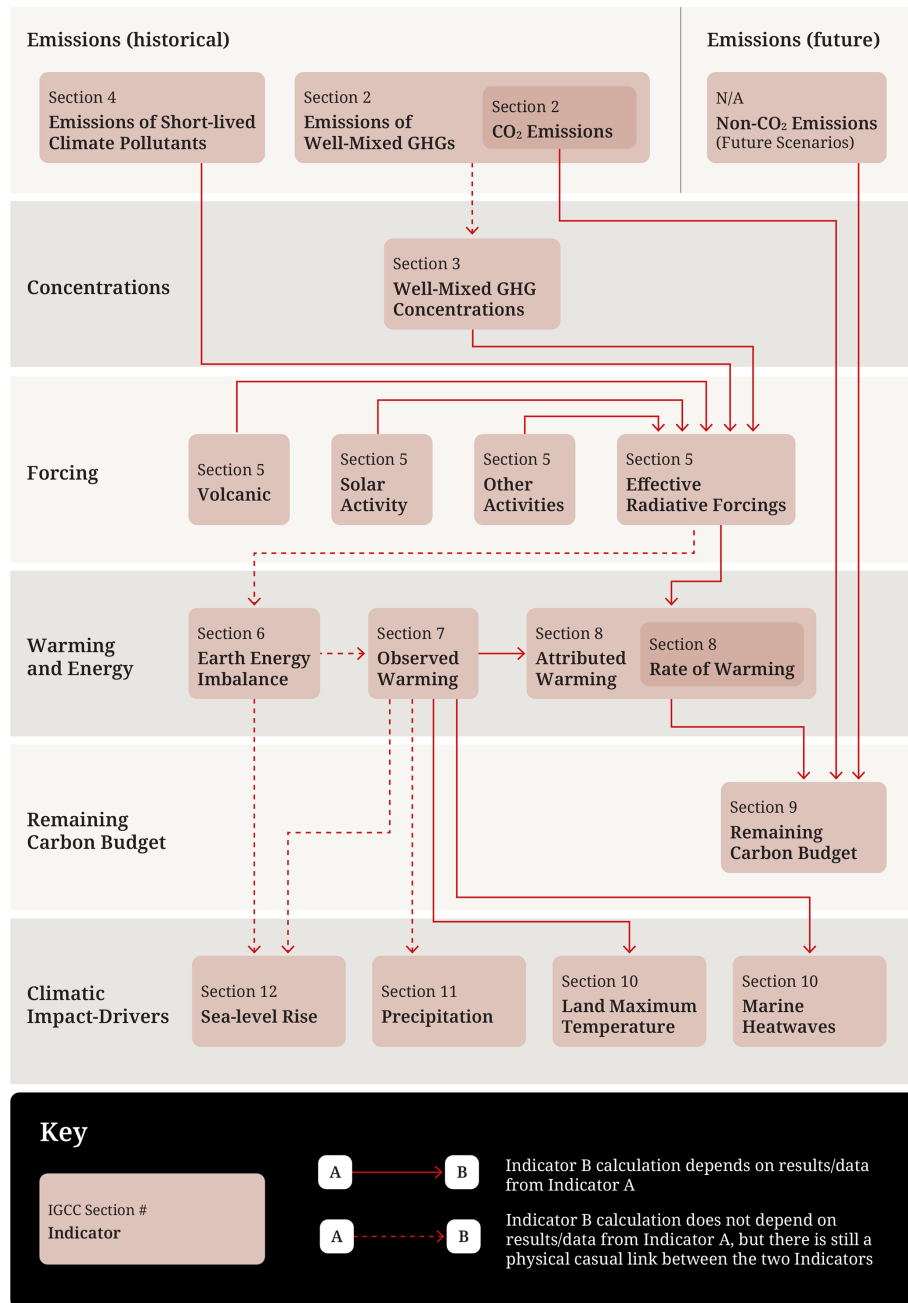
Emissions (historical)

Emissions (future)

Section 4
Emissions of Short-lived Climate Pollutants

Section 2
Emissions of Well-Mixed GHGs

Section 2
$CO_2$ Emissions

N/A
Non-$CO_2$ Emissions
(Future Scenarios)

Concentrations

Section 3
Well-Mixed GHG Concentrations

Forcing

Section 5
Volcanic

Section 5
Solar Activity

Section 5
Other Activities

Section 5
Effective Radiative Forcings

Warming and Energy

Section 6
Earth Energy Imbalance

Section 7
Observed Warming

Section 8
Attributed Warming

Section 8
Rate of Warming

Remaining Carbon Budget

Section 9
Remaining Carbon Budget

Climatic Impact-Drivers

Section 12
Sea-level Rise

Section 11
Precipitation

Section 10
Land Maximum Temperature

Section 10
Marine Heatwaves

Key

IGCC Section #
Indicator

A B
Indicator B calculation depends on results/data from Indicator A

A B
Indicator B calculation does not depend on results/data from Indicator A, but there is still a physical casual link between the two Indicators